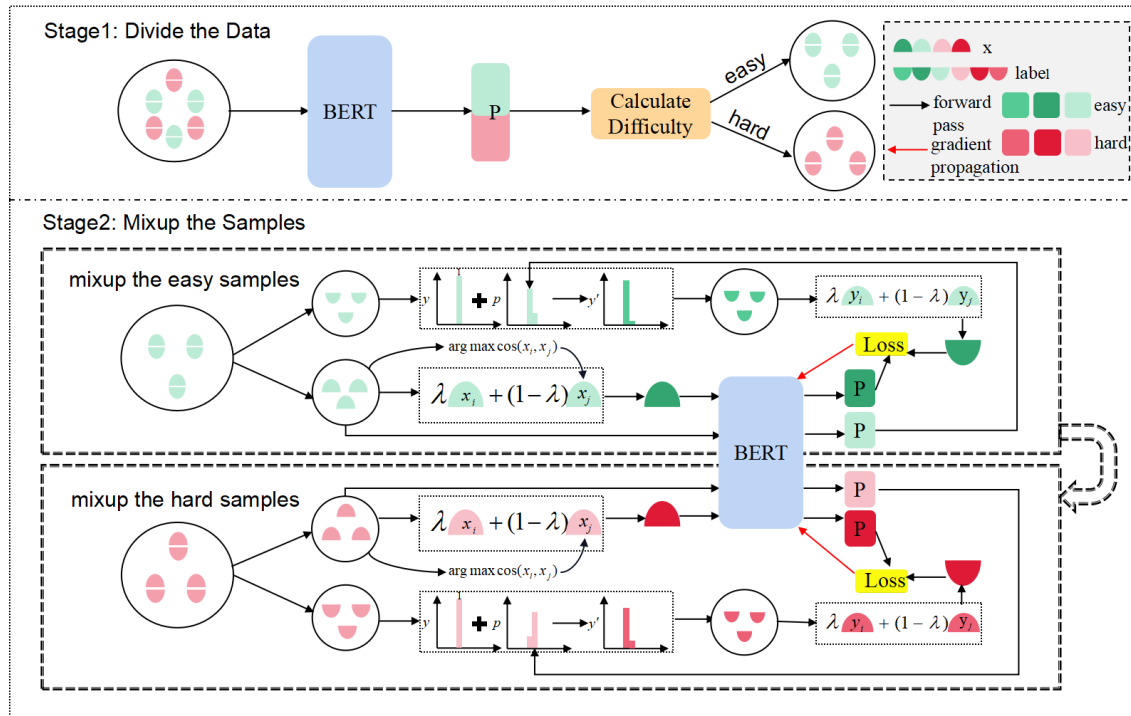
Stage1: Divide the Data

BERT

P

Calculate Difficulty

easy

hard

x

label

forward pass

gradient propagation

easy

hard

Stage2: Mixup the Samples

mixup the easy samples

$y$

$p$

$y'$

$\lambda y_i + (1-\lambda) y_j$

$\arg\max \cos(x_i, x_j)$

$\lambda x_i + (1-\lambda) x_j$

Loss

P

P

BERT

mixup the hard samples

P

P

$\lambda x_i + (1-\lambda) x_j$

$\arg\max \cos(x_i, x_j)$

Loss

$y$

$p$

$y'$

$\lambda y_i + (1-\lambda) y_j$